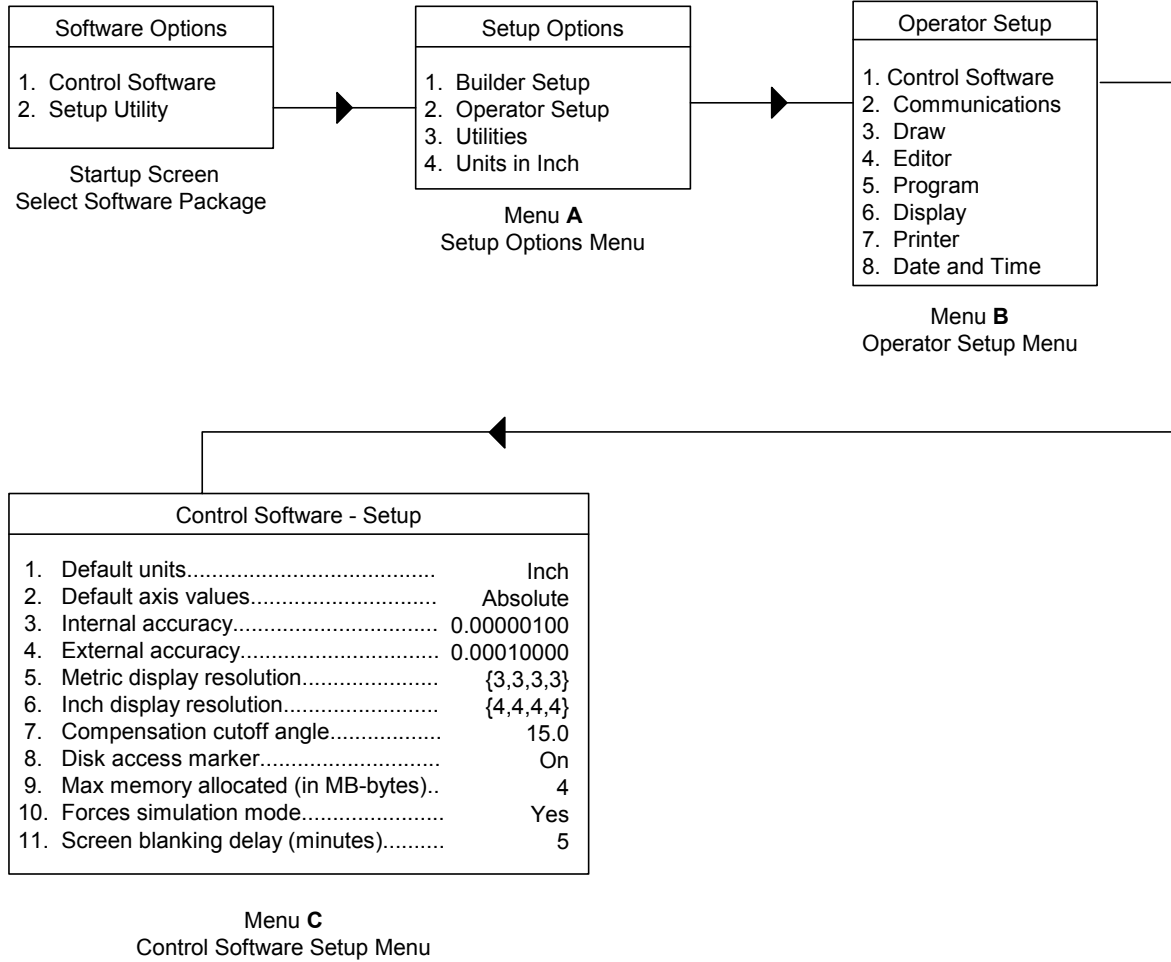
Software Options

1. Control Software
2. Setup Utility

Startup Screen
Select Software Package

Setup Options

1. Builder Setup
2. Operator Setup
3. Utilities
4. Units in Inch

Menu **A**
Setup Options Menu

Operator Setup

1. Control Software
2. Communications
3. Draw
4. Editor
5. Program
6. Display
7. Printer
8. Date and Time

Menu **B**
Operator Setup Menu

Control Software - Setup

1. Default units........................................ Inch
2. Default axis values............................. Absolute
3. Internal accuracy................................ 0.00000100
4. External accuracy............................... 0.00010000
5. Metric display resolution...................... {3,3,3,3}
6. Inch display resolution......................... {4,4,4,4}
7. Compensation cutoff angle.................. 15.0
8. Disk access marker............................. On
9. Max memory allocated (in MB-bytes).. 4
10. Forces simulation mode...................... Yes
11. Screen blanking delay (minutes).......... 5

Menu **C**
Control Software Setup Menu